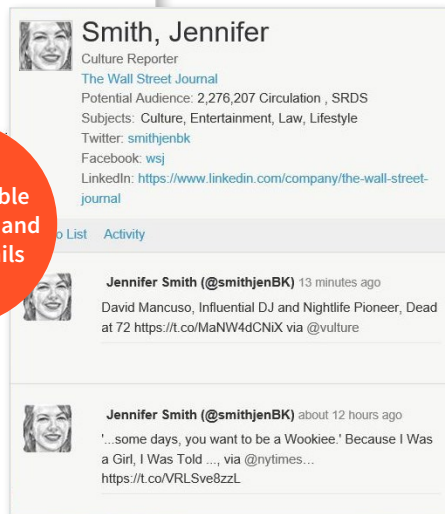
Smith, Jennifer
Culture Reporter
The Wall Street Journal
Potential Audience: 2,276,207 Circulation , SRDS
Subjects: Culture, Entertainment, Law, Lifestyle
Twitter: smithjenbk
Facebook: wsj
LinkedIn: https://www.linkedin.com/company/the-wall-street-journal

ble
and
ils

o List Activity

Jennifer Smith (@smithjenBK) 13 minutes ago
David Mancuso, Influential DJ and Nightlife Pioneer, Dead at 72 https://t.co/MaNW4dCNiX via @vulture

Jennifer Smith (@smithjenBK) about 12 hours ago
'...some days, you want to be a Wookiee.' Because I Was a Girl, I Was Told ..., via @nytimes... https://t.co/VRLSve8zzL